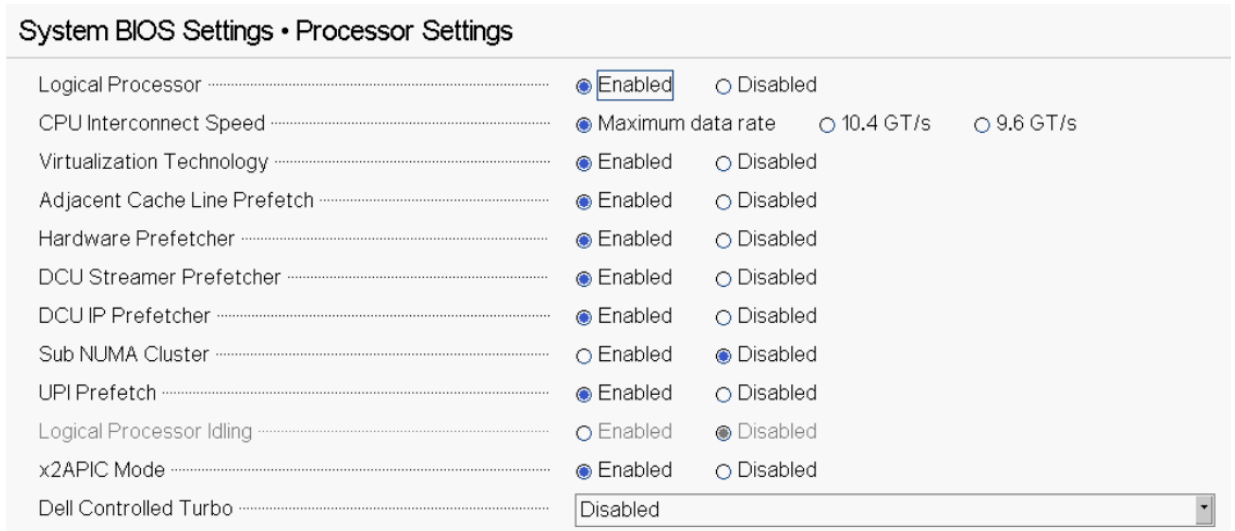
System BIOS Settings • Processor Settings

| | | | |
|---|---|---|---|
| Logical Processor | Enabled | Disabled | |
| CPU Interconnect Speed | Maximum data rate | 10.4 GT/s | 9.6 GT/s |
| Virtualization Technology | Enabled | Disabled | |
| Adjacent Cache Line Prefetch | Enabled | Disabled | |
| Hardware Prefetcher | Enabled | Disabled | |
| DCU Streamer Prefetcher | Enabled | Disabled | |
| DCU IP Prefetcher | Enabled | Disabled | |
| Sub NUMA Cluster | Enabled | Disabled | |
| UPI Prefetch | Enabled | Disabled | |
| Logical Processor Idling | Enabled | Disabled | |
| x2APIC Mode | Enabled | Disabled | |
| Dell Controlled Turbo | Disabled | | |